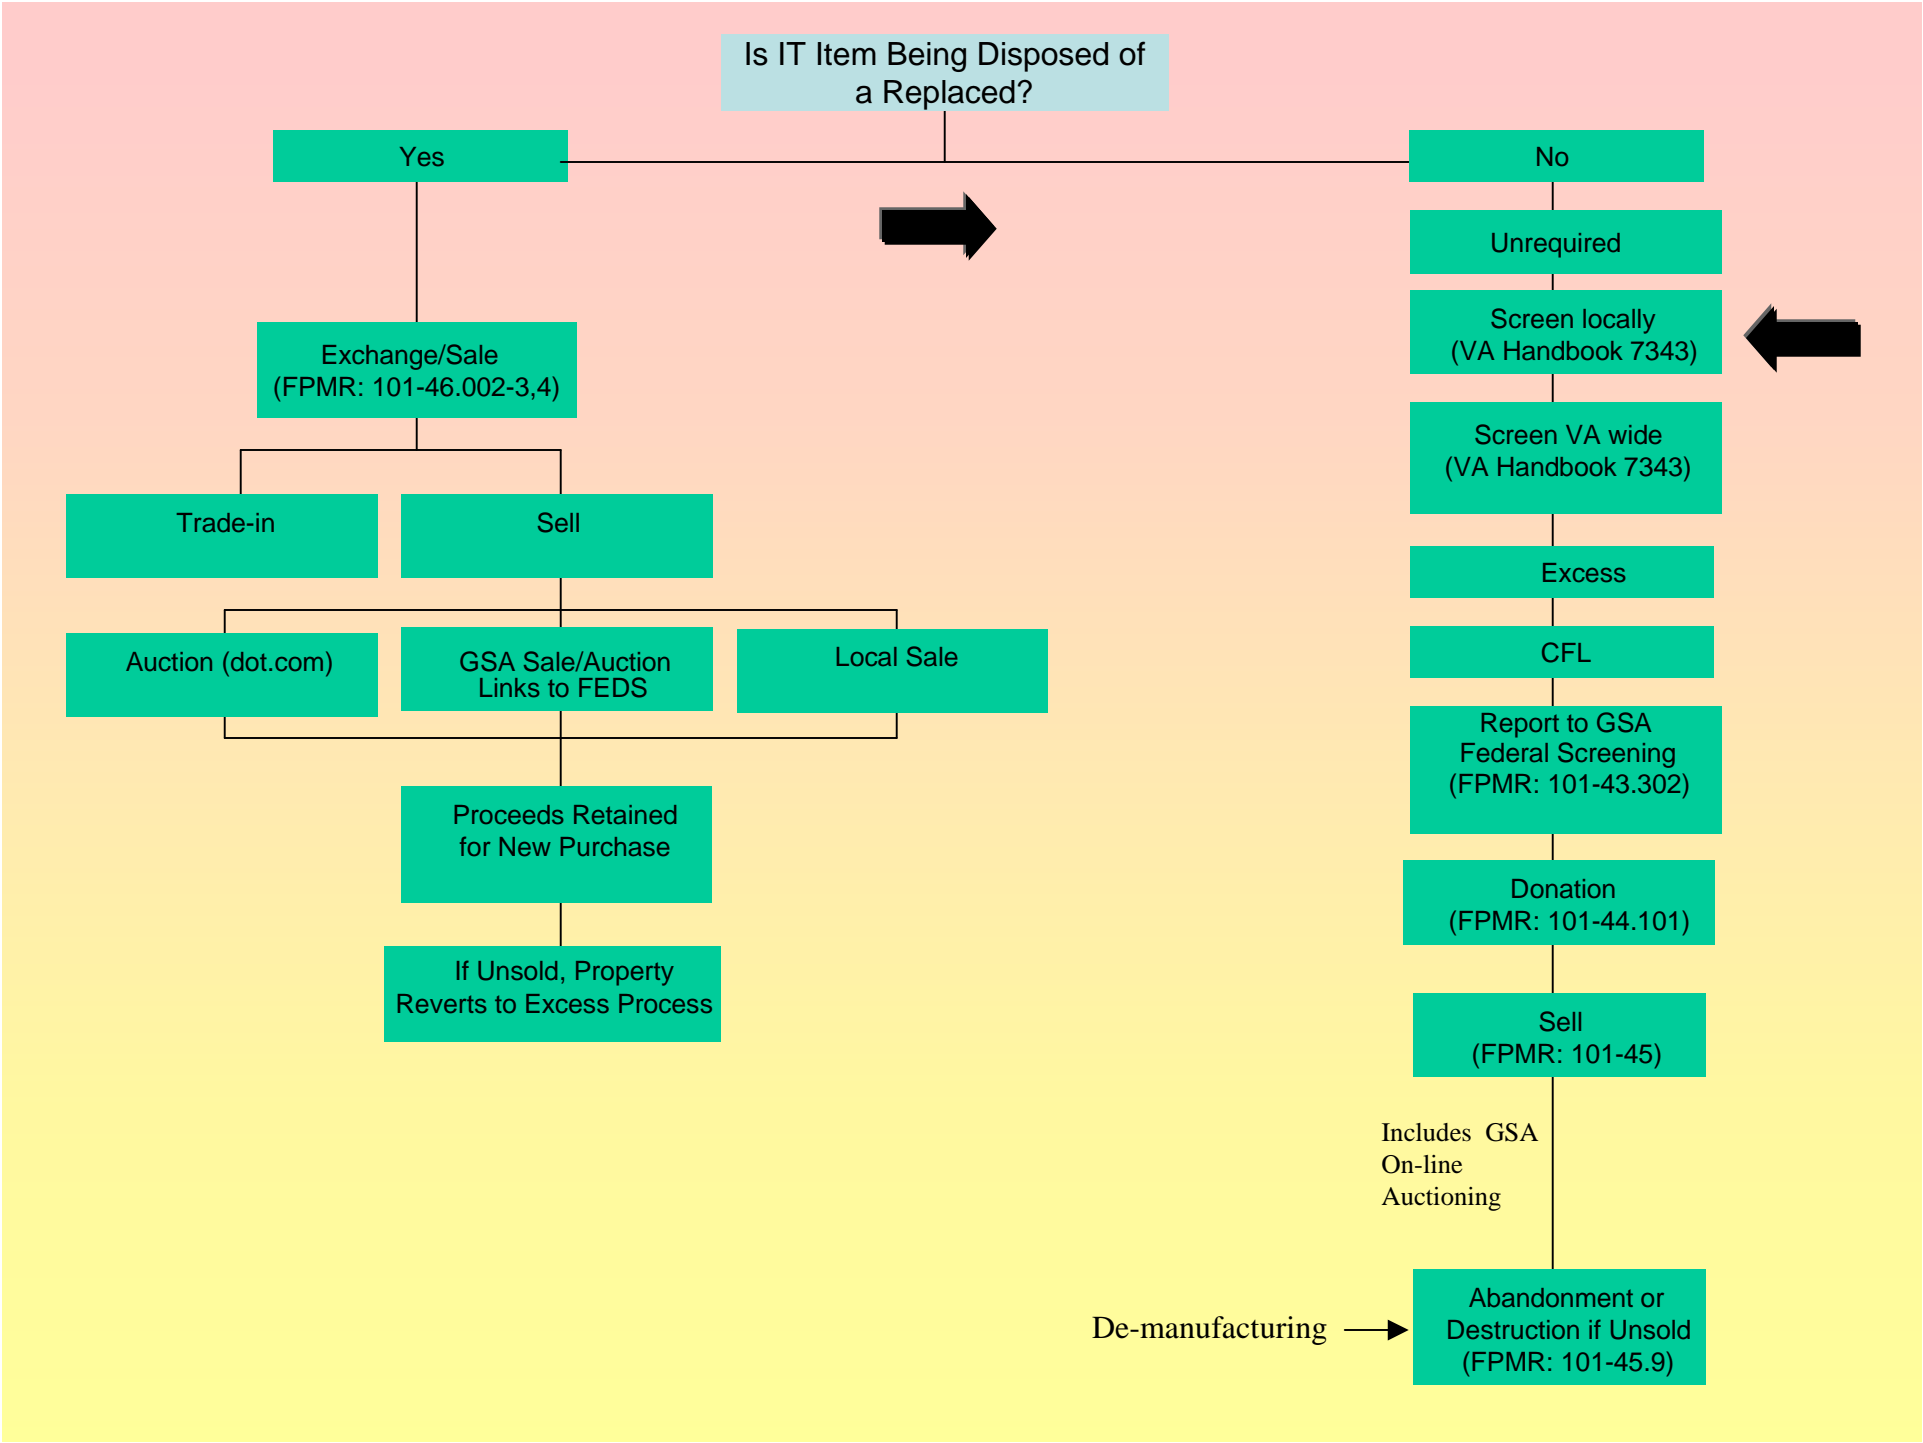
Is IT Item Being Disposed of a Replaced?

Yes

No

Unrequired

Screen locally (VA Handbook 7343)

Screen VA wide (VA Handbook 7343)

Excess

CFL

Report to GSA Federal Screening (FPMR: 101-43.302)

Donation (FPMR: 101-44.101)

Sell (FPMR: 101-45)

Includes GSA On-line Auctioning

Abandonment or Destruction if Unsold (FPMR: 101-45.9)

De-manufacturing

Exchange/Sale (FPMR: 101-46.002-3,4)

Trade-in

Sell

Auction (dot.com)

GSA Sale/Auction Links to FEDS

Local Sale

Proceeds Retained for New Purchase

If Unsold, Property Reverts to Excess Process